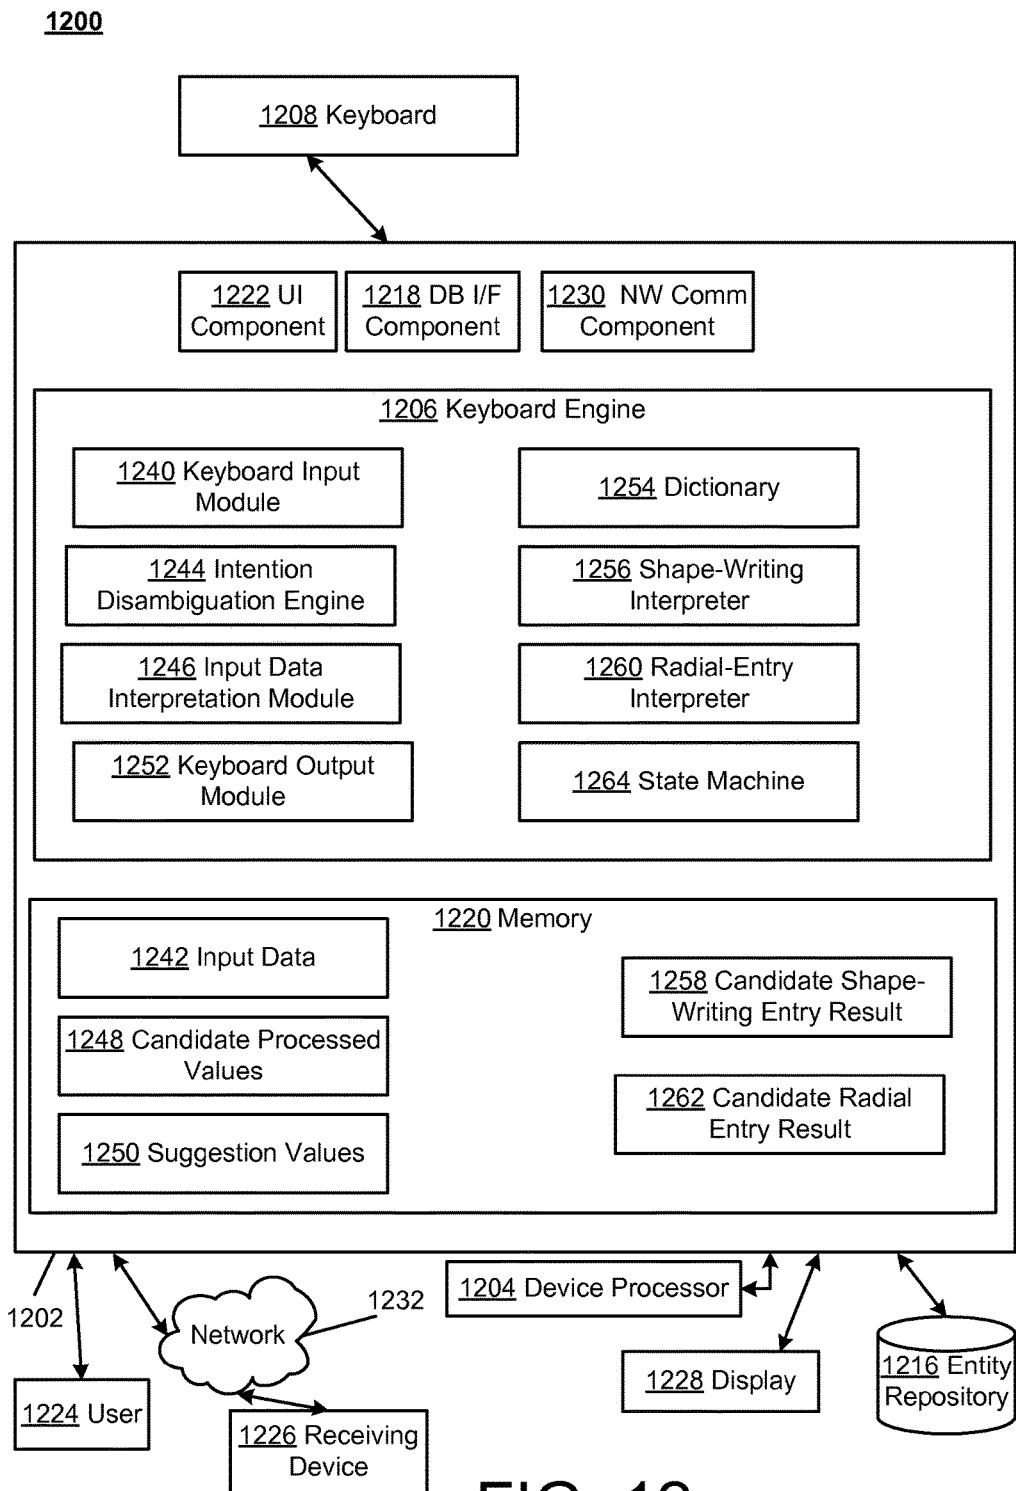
1200

1208 Keyboard

1222 UI Component

1218 DB I/F Component

1230 NW Comm Component

1206 Keyboard Engine

1240 Keyboard Input Module

1254 Dictionary

1244 Intention Disambiguation Engine

1256 Shape-Writing Interpreter

1246 Input Data Interpretation Module

1260 Radial-Entry Interpreter

1252 Keyboard Output Module

1264 State Machine

1220 Memory

1242 Input Data

1258 Candidate Shape-Writing Entry Result

1248 Candidate Processed Values

1262 Candidate Radial Entry Result

1250 Suggestion Values

1202

1232

Network

1204 Device Processor

1228 Display

1216 Entity Repository

1224 User

1226 Receiving Device

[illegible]